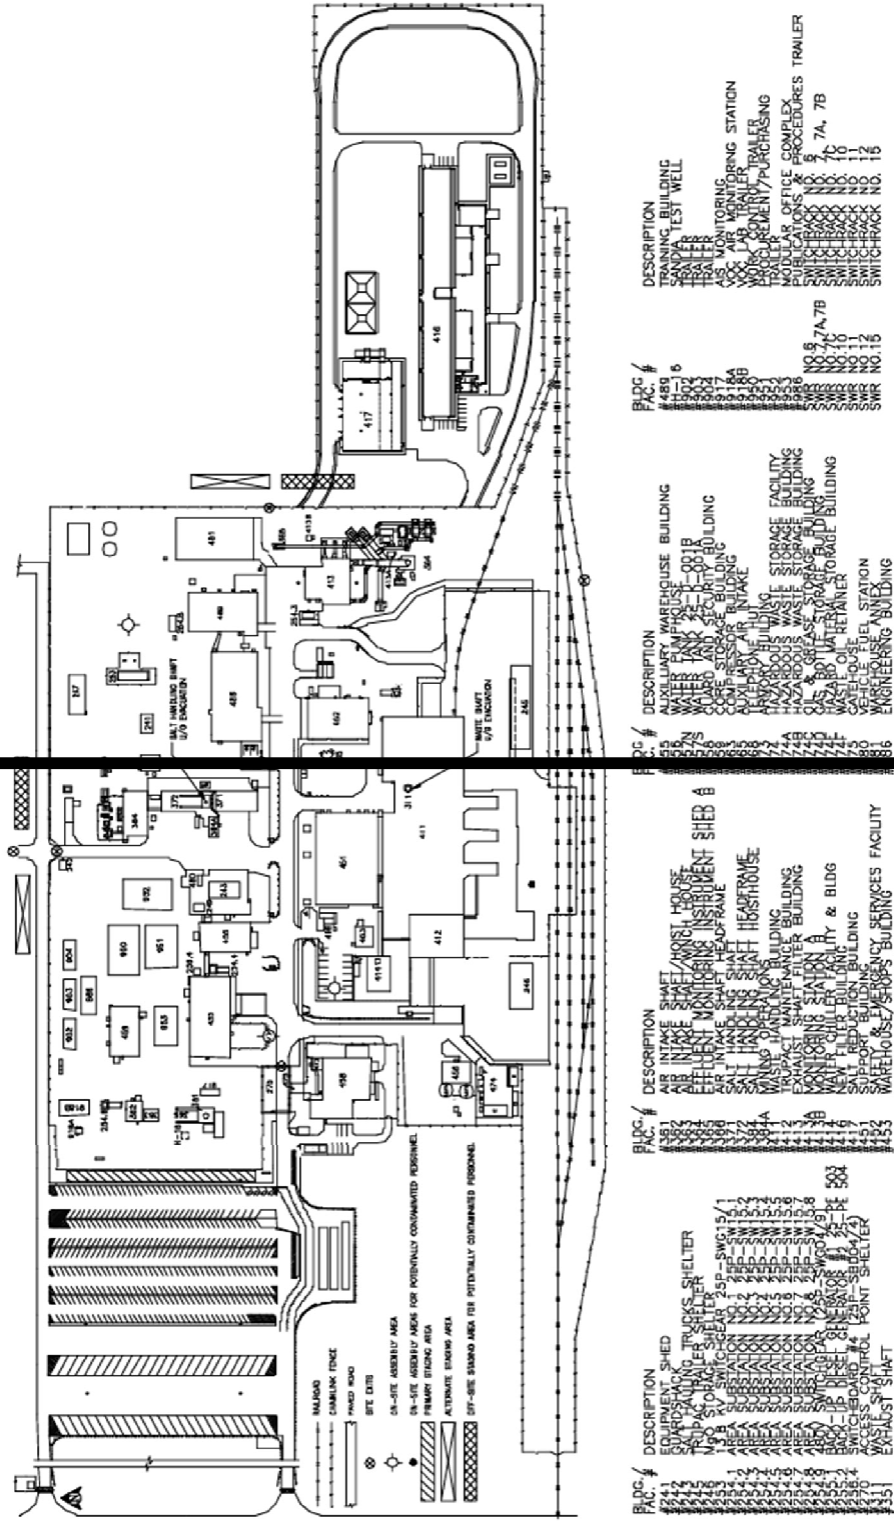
BLDG./FAC. # DESCRIPTION
#241 EQUIPMENT SHED
#242 GUARDSHACK
#243 SALT HAULING TRUCKS SHELTER
#244 TRUPACT TRAILER SHELTER
#246 NPO STORAGE SHELTER
#253 13.8 KV SWITCH-GEAR 25P-SWG15/1
#255.1 AREA SUBSTATION NO.1 25P-SW15.1
#255.2 AREA SUBSTATION NO.2 25P-SW15.2
#255.3 AREA SUBSTATION NO.3 25P-SW15.3
#255.4 AREA SUBSTATION NO.4 25P-SW15.4
#255.5 AREA SUBSTATION NO.5 25P-SW15.5
#255.6 AREA SUBSTATION NO.6 25P-SW15.6
#255.7 AREA SUBSTATION NO.7 25P-SW15.7
#255.8 AREA SUBSTATION NO.8 25P-SW15.8
#255.9 480V SWITCHGEAR (25P-SWG04/9)
#255.1 BACK-UP DIESEL GENERATOR #1 25-PE 503
#255.2 BACK-UP DIESEL GENERATOR #2 25-PE 504
#255.4 SWITCHBOARD #4 (25P-SB04/4)
#270 ACCESS CONTROL POINT SHELTER
#311 WASTE SHAFT
#351 EXHAUST SHAFT

BLDG./FAC. # DESCRIPTION
#361 AIR INTAKE SHAFT/HOIST HOUSE
#362 AIR INTAKE SHAFT/HOIST HOUSE
#364 EFFLUENT MONITORING INSTRUMENT SHED A
#365 EFFLUENT MONITORING INSTRUMENT SHED B
#366 AIR INTAKE SHAFT HEADFRAME
#371 SALT HANDLING SHAFT
#372 SALT HANDLING SHAFT HEADFRAME
#384 SALT HANDLING SHAFT HOISTHOUSE
#384A MINING OPERATIONS
#411 WASTE HANDLING BUILDING
#412 TRUPACT MAINTENANCE BUILDING
#413 EXHAUST FILTER BUILDING
#413A MONITORING STATION A
#413B MONITORING STATION B
#414 WATER CHILLER FACILITY & BLDG
#416 NEW FILTER BUILDING
#417 MAINTENANCE BUILDING
#451 SUPPORT BUILDING
#452 SAFETY & EMERGENCY SERVICES FACILITY
#453 WAREHOUSE/SHOPS BUILDING

BLDG./FAC. # DESCRIPTION
#455 AUXILLIARY WAREHOUSE BUILDING
#456 WATER PUMPHOUSE
#457 WATER TANK 25-D-001B
#458 WATER TANK 25-D-001A
#459 GUARD AND SECURITY BUILDING
#463 CORE STORAGE BUILDING
#468 COMPRESSOR BUILDING
#472 AUXILIARY AIR INTAKE
#473 ARMORY BUILDING
#474 HAZARDOUS WASTE STORAGE FACILITY
#474A HAZARDOUS WASTE STORAGE BUILDING
#474B HAZARDOUS WASTE STORAGE BUILDING
#474C OIL & GREASE STORAGE BUILDING
#474D GAS BOTTLE STORAGE BUILDING
#474E HAZARD MATERIAL STORAGE BUILDING
#475 WATER CHILLER RETAINER
#476 GATEHOUSE
#480 VEHICLE FUEL STATION
#481 WAREHOUSE ANNEX
#486 ENGINEERING BUILDING

BLDG./FAC. # DESCRIPTION
#489 TRAINING BUILDING
#H-16 SANDIA TEST WELL
#902 TRAILER
#903 TRAILER
#904 TRAILER
#917 AIS MONITORING
#918A VOC AIR MONITORING STATION
#918B VOC LAB TRAILER
#951 WORK CONTROL TRAILER
#952 PROCUREMENT/PURCHASING
#953 TRAILER
#985 MODULAR OFFICE COMPLEX
#986 PUBLICATIONS & PROCEDURES TRAILER
SWR NO.6 SWITCHRACK NO. 6
SWR NO.7,7A,7B SWITCHRACK NO. 7, 7A, 7B
SWR NO.7C SWITCHRACK NO. 7C
SWR NO.10 SWITCHRACK NO. 10
SWR NO.11 SWITCHRACK NO. 11
SWR NO.12 SWITCHRACK NO. 12
SWR NO.15 SWITCHRACK NO. 15

RAILROAD
CHAINLINK FENCE
PAVED ROAD
SITE EXITS
ON-SITE ASSEMBLY AREA
ON-SITE ASSEMBLY AREAS FOR POTENTIALLY CONTAMINATED PERSONNEL
PRIMARY STAGING AREA
ALTERNATE STAGING AREA
OFF-SITE STAGING AREA FOR POTENTIALLY CONTAMINATED PERSONNEL

SALT HANDLING SHAFT U/G EVACUATION
WASTE SHAFT U/G EVACUATION

417 416 481 486 413 413B 384 475 455 247 241 489 428 462 246 311 411 451 412 246 952 384 372 371 459 951 950 904 903 986 902 453 455 458 474 270 918 H-16 253